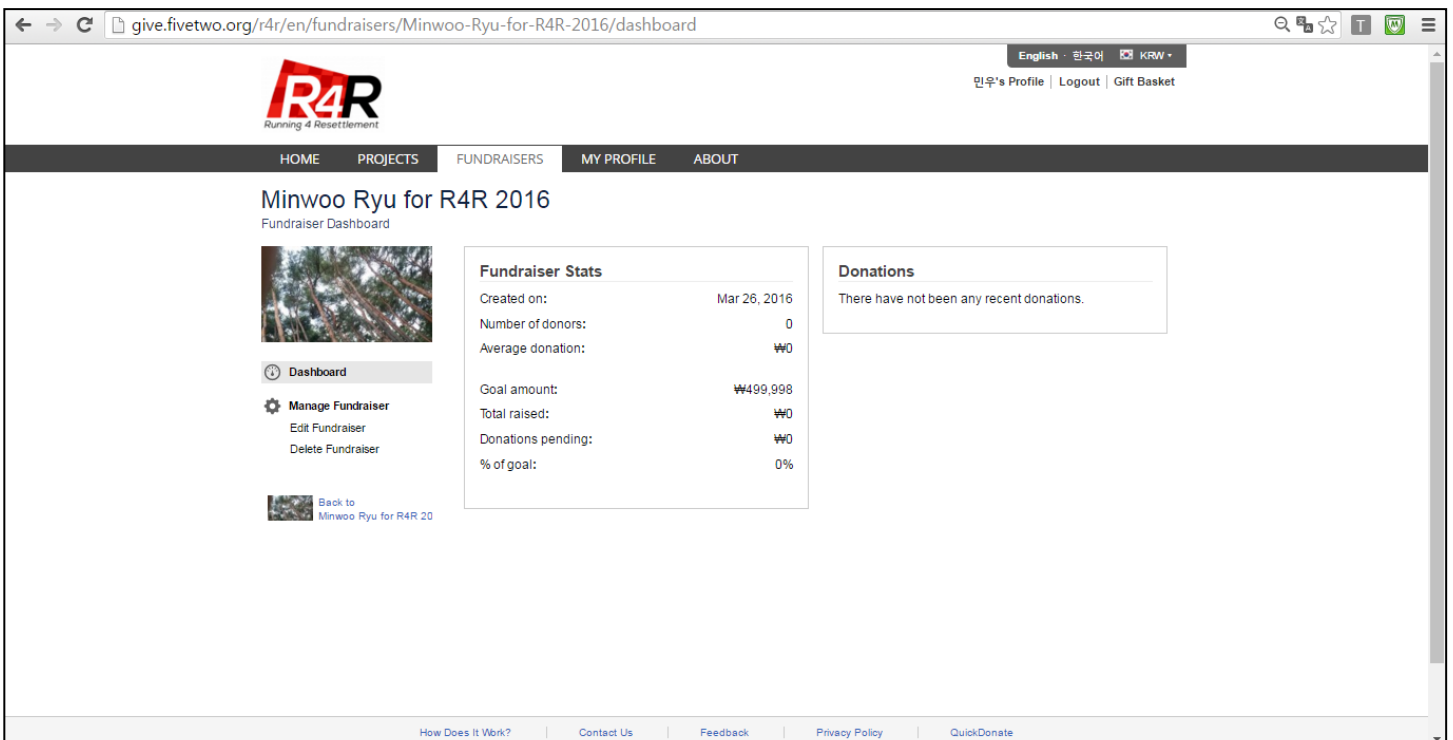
give.fivetwo.org/r4r/en/fundraisers/Minwoo-Ryu-for-R4R-2016/dashboard

English · 한국어 KRW

민우's Profile | Logout | Gift Basket

R4R
Running 4 Resettlement

HOME PROJECTS FUNDRAISERS MY PROFILE ABOUT

Minwoo Ryu for R4R 2016
Fundraiser Dashboard

Dashboard

Manage Fundraiser
Edit Fundraiser
Delete Fundraiser

Back to
Minwoo Ryu for R4R 20

Fundraiser Stats

| | |
|---|---|
| Created on: | Mar 26, 2016 |
| Number of donors: | 0 |
| Average donation: | ₩0 |
| Goal amount: | ₩499,998 |
| Total raised: | ₩0 |
| Donations pending: | ₩0 |
| % of goal: | 0% |

Donations
There have not been any recent donations.

How Does It Work? | Contact Us | Feedback | Privacy Policy | QuickDonate